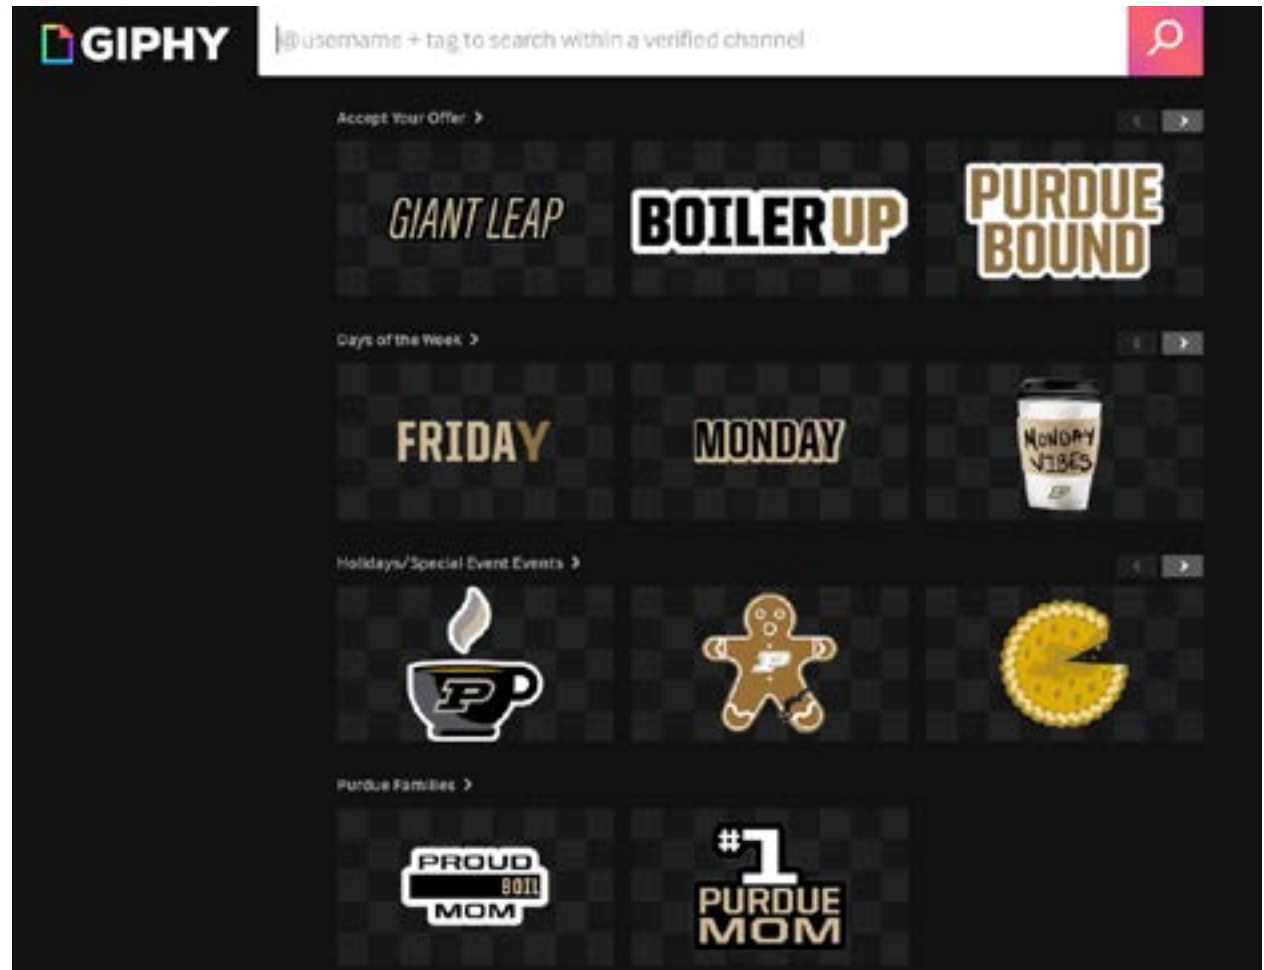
GIPHY

@username + tag to search within a verified channel

Accept Your Offer >

GIANT LEAP

BOILER UP

PURDUE BOUND

Days of the Week >

FRIDAY

MONDAY

MONDAY VIBES

Holidays/Special Event Events >

P

P

Purdue Families >

PROUD BOIL MOM

#1 PURDUE MOM